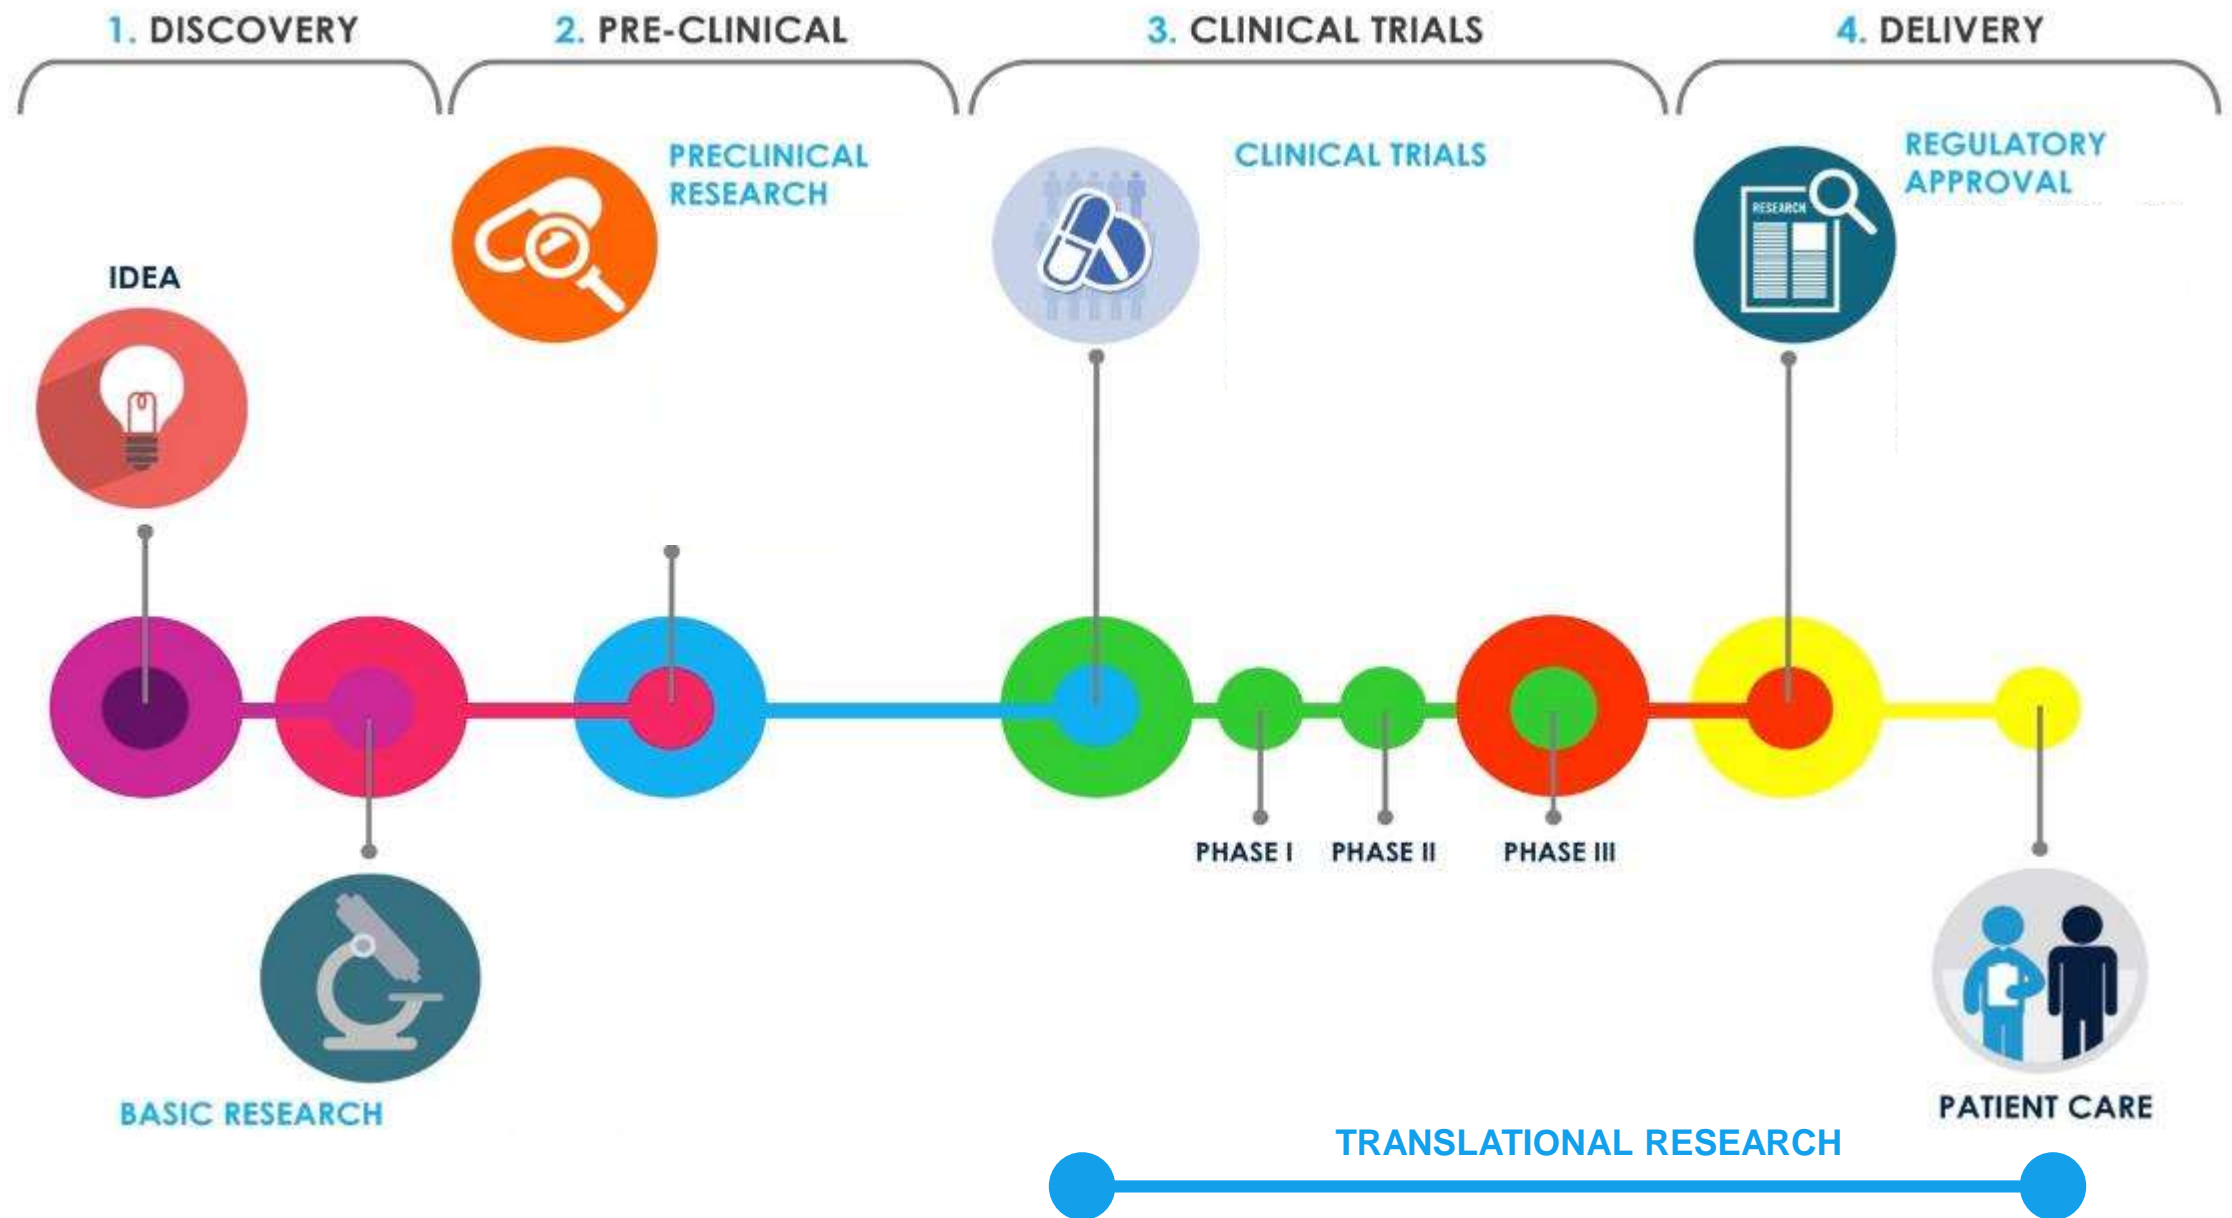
1. DISCOVERY

2. PRE-CLINICAL

3. CLINICAL TRIALS

4. DELIVERY

PRECLINICAL RESEARCH

CLINICAL TRIALS

REGULATORY APPROVAL

RESEARCH

IDEA

PHASE I

PHASE II

PHASE III

BASIC RESEARCH

PATIENT CARE

TRANSLATIONAL RESEARCH